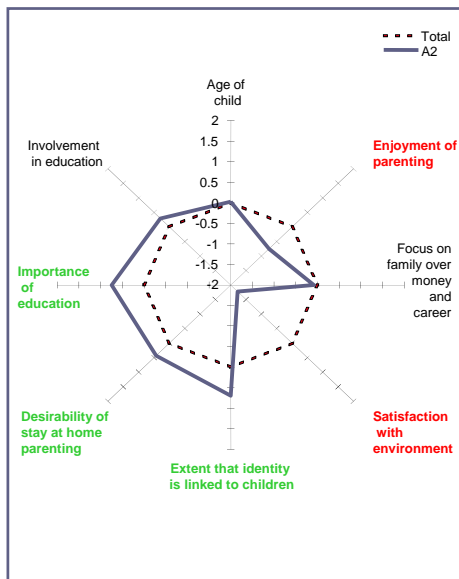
Total
A2

Age of child

2
1.5
1
0.5
0
-0.5
-1
-1.5
-2

Involvement in education

Enjoyment of parenting

Focus on family over money and career

Importance of education

Desirability of stay at home parenting

Extent that identity is linked to children

Satisfaction with environment